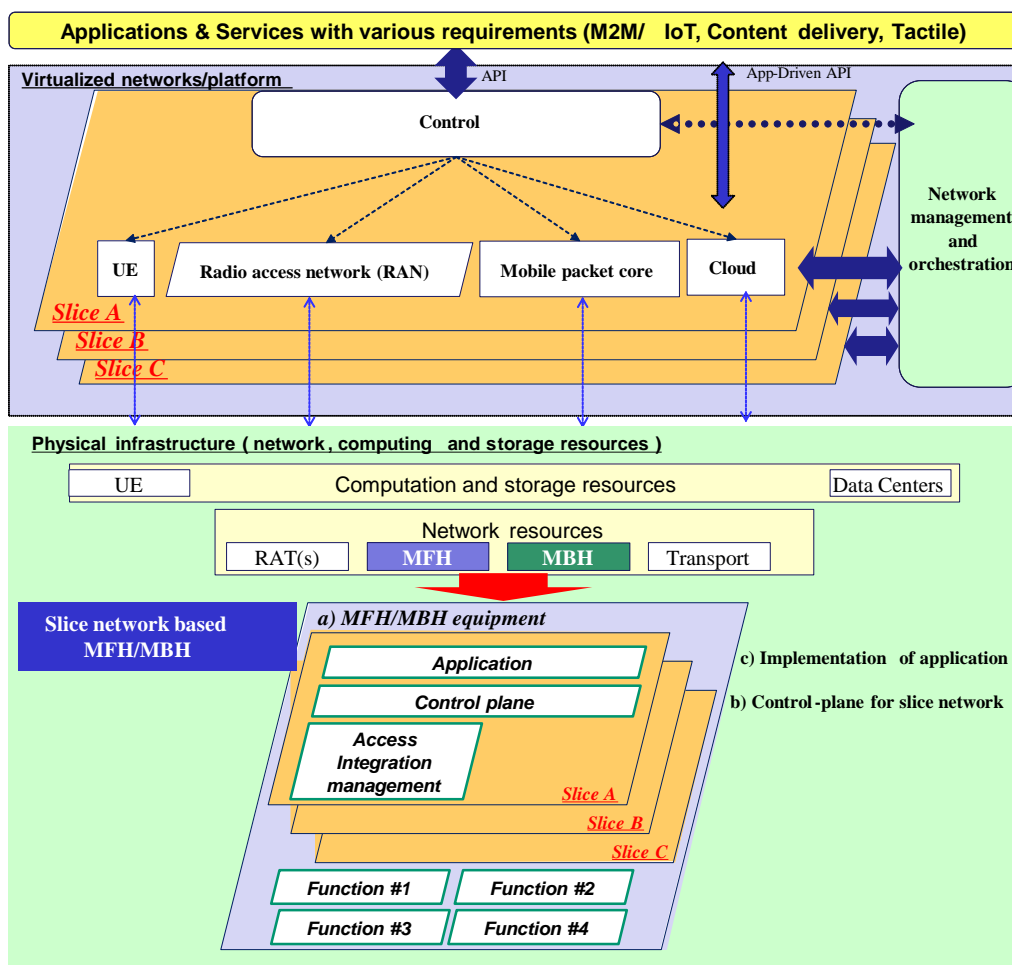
Applications & Services with various requirements (M2M/ IoT, Content delivery, Tactile)

Virtualized networks/platform

API

App-Driven API

Control

Network management and orchestration

UE

Radio access network (RAN)

Mobile packet core

Cloud

Slice A

Slice B

Slice C

Physical infrastructure ( network , computing and storage resources )

UE

Computation and storage resources

Data Centers

Network resources

RAT(s)

MFH

MBH

Transport

Slice network based MFH/MBH

a) MFH/MBH equipment

Application

Control plane

Access Integration management

c) Implementation of application

b) Control-plane for slice network

Slice A

Slice B

Slice C

Function #1

Function #2

Function #3

Function #4